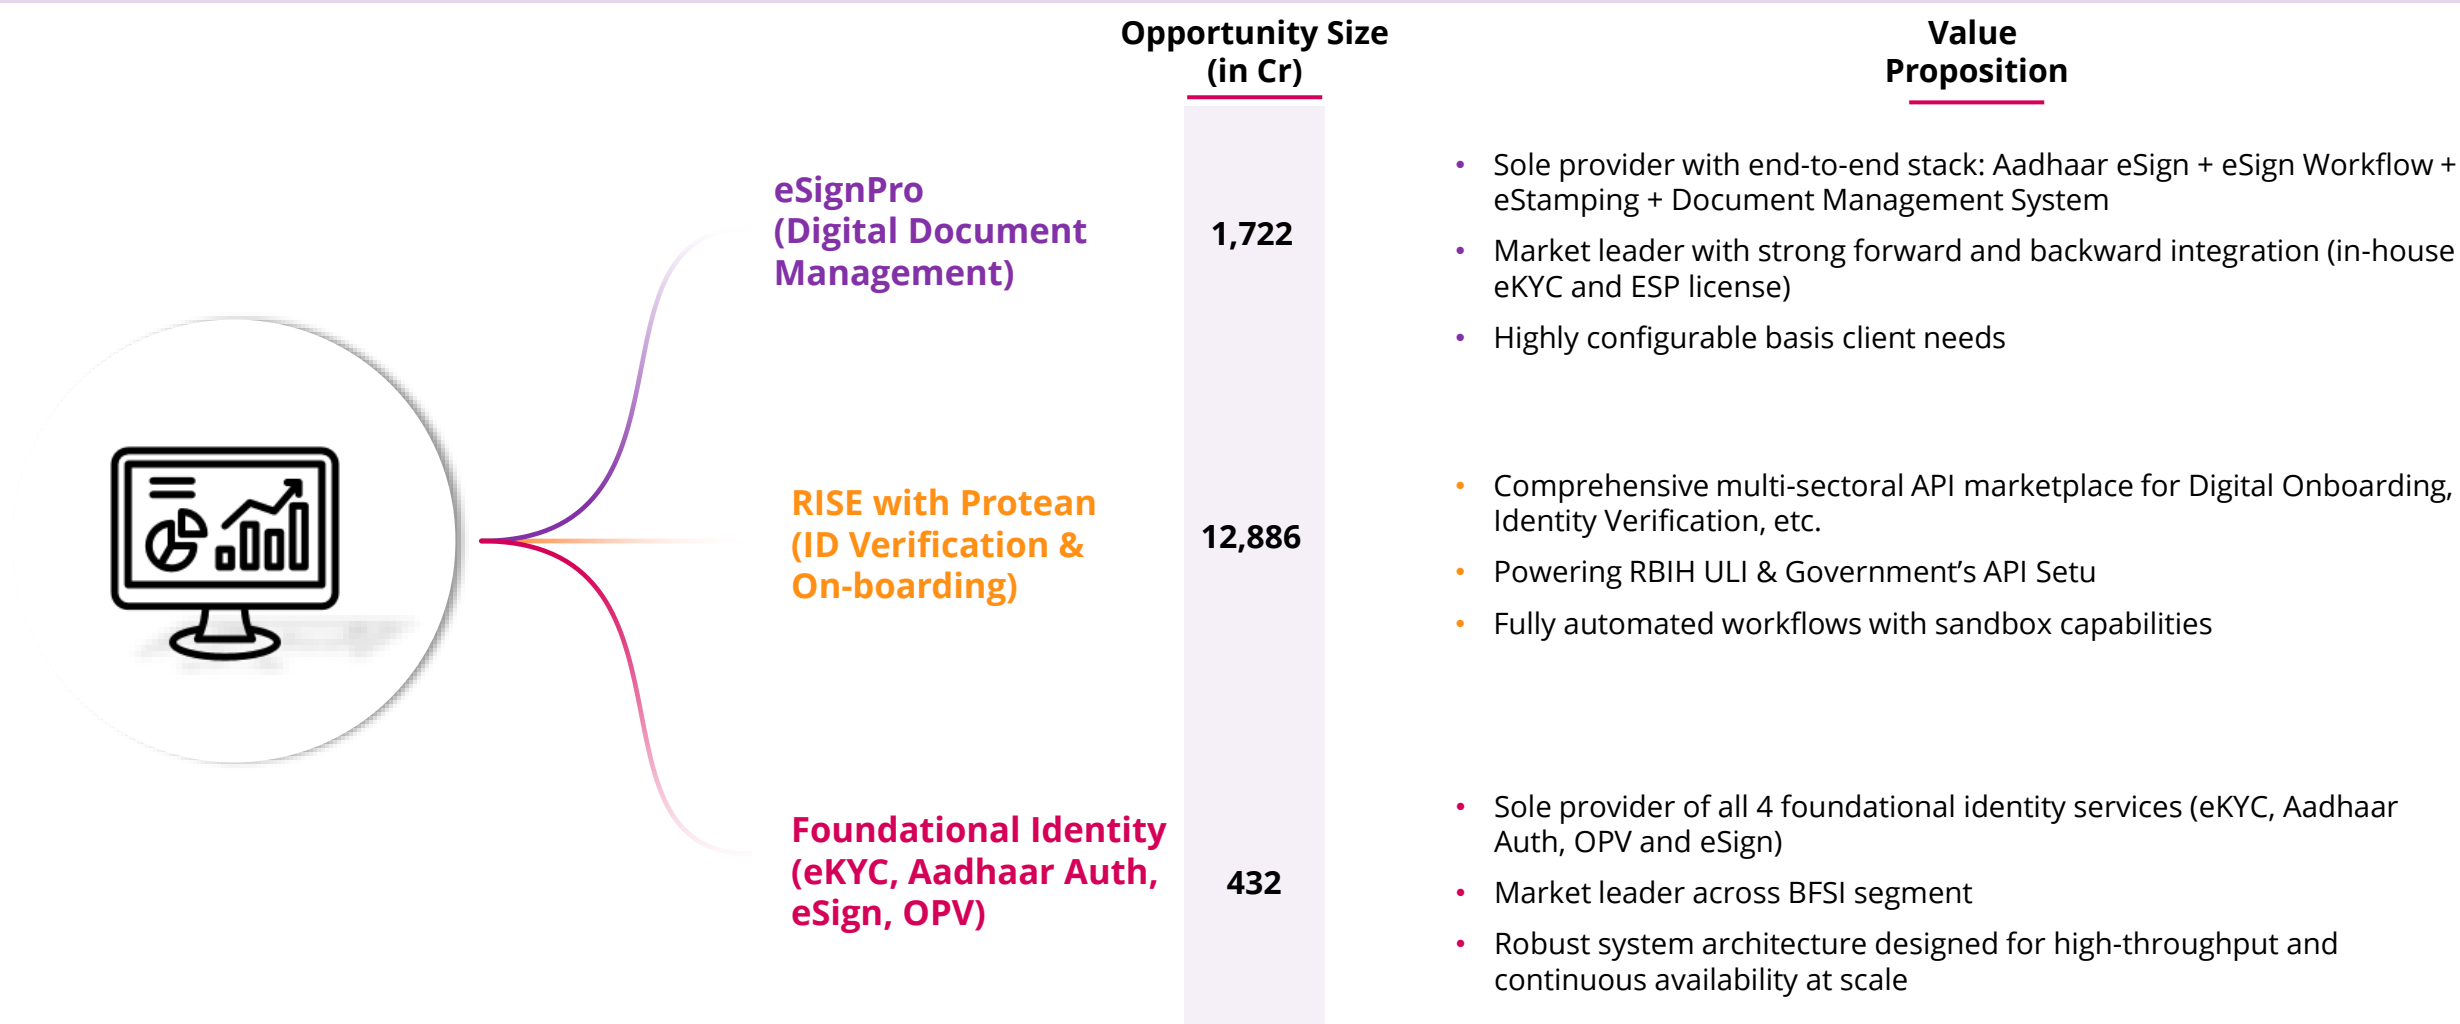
Opportunity Size (in Cr)

Value Proposition

eSignPro (Digital Document Management)

1,722

- Sole provider with end-to-end stack: Aadhaar eSign + eSign Workflow + eStamping + Document Management System
- Market leader with strong forward and backward integration (in-house eKYC and ESP license)
- Highly configurable basis client needs

RISE with Protean (ID Verification & On-boarding)

12,886

- Comprehensive multi-sectoral API marketplace for Digital Onboarding, Identity Verification, etc.
- Powering RBIH ULI & Government's API Setu
- Fully automated workflows with sandbox capabilities

Foundational Identity (eKYC, Aadhaar Auth, eSign, OPV)

432

- Sole provider of all 4 foundational identity services (eKYC, Aadhaar Auth, OPV and eSign)
- Market leader across BFSI segment
- Robust system architecture designed for high-throughput and continuous availability at scale